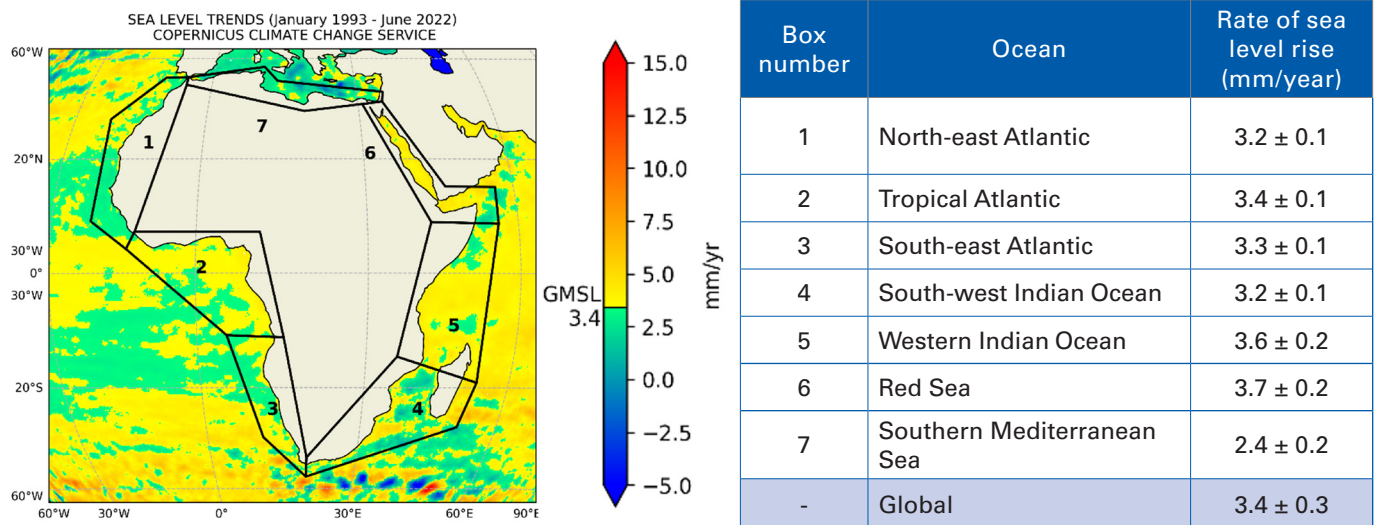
SEA LEVEL TRENDS (January 1993 - June 2022)
COPERNICUS CLIMATE CHANGE SERVICE

60°W
20°N
30°W
0°
30°W
20°S
60°W
60°W 30°W 0° 30°E 60°E 90°E

1
2
3
4
5
6
7

15.0
12.5
10.0
7.5
5.0
GMSL 3.4
2.5
0.0
−2.5
−5.0
mm/yr

| Box number | Ocean | Rate of sea level rise (mm/year) |
|---|---|---|
| 1 | North-east Atlantic | 3.2 ± 0.1 |
| 2 | Tropical Atlantic | 3.4 ± 0.1 |
| 3 | South-east Atlantic | 3.3 ± 0.1 |
| 4 | South-west Indian Ocean | 3.2 ± 0.1 |
| 5 | Western Indian Ocean | 3.6 ± 0.2 |
| 6 | Red Sea | 3.7 ± 0.2 |
| 7 | Southern Mediterranean Sea | 2.4 ± 0.2 |
| - | Global | 3.4 ± 0.3 |